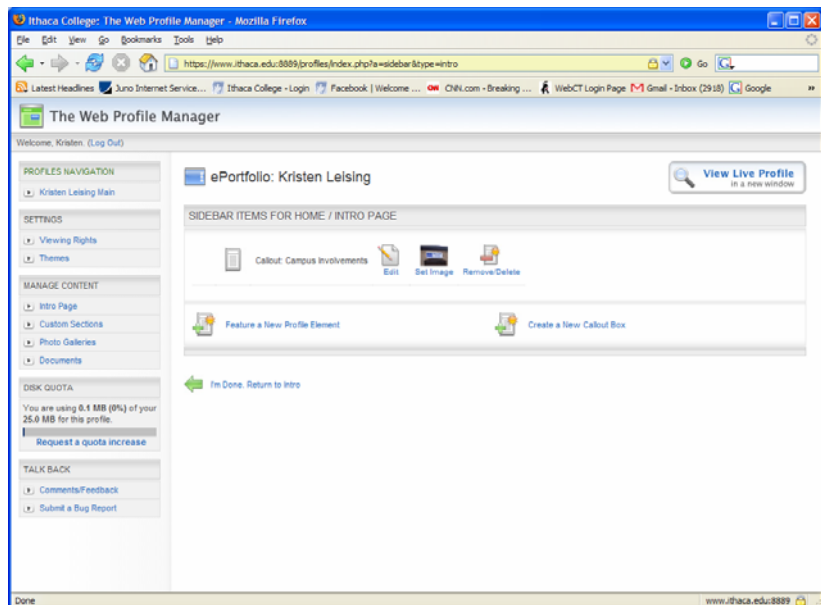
Ithaca College: The Web Profile Manager - Mozilla Firefox

File Edit View Go Bookmarks Tools Help

https://www.ithaca.edu:8889/profiles/index.php?a=sidebar&type=intro

Go

Latest Headlines Juno Internet Service... Ithaca College - Login Facebook | Welcome ... CNN.com - Breaking ... WebCT Login Page Gmail - Inbox (2918) Google »

The Web Profile Manager

Welcome, Kristen. (Log Out)

PROFILES NAVIGATION
Kristen Leising Main

SETTINGS
Viewing Rights
Themes

MANAGE CONTENT
Intro Page
Custom Sections
Photo Galleries
Documents

DISK QUOTA
You are using **0.1 MB (0%)** of your **25.0 MB** for this profile.
Request a quota increase

TALK BACK
Comments/Feedback
Submit a Bug Report

ePortfolio: Kristen Leising

View Live Profile
in a new window

SIDEBAR ITEMS FOR HOME / INTRO PAGE

Callout: Campus Involvements
Edit Set Image Remove/Delete

Feature a New Profile Element
Create a New Callout Box

I'm Done. Return to Intro

Done
www.ithaca.edu:8889